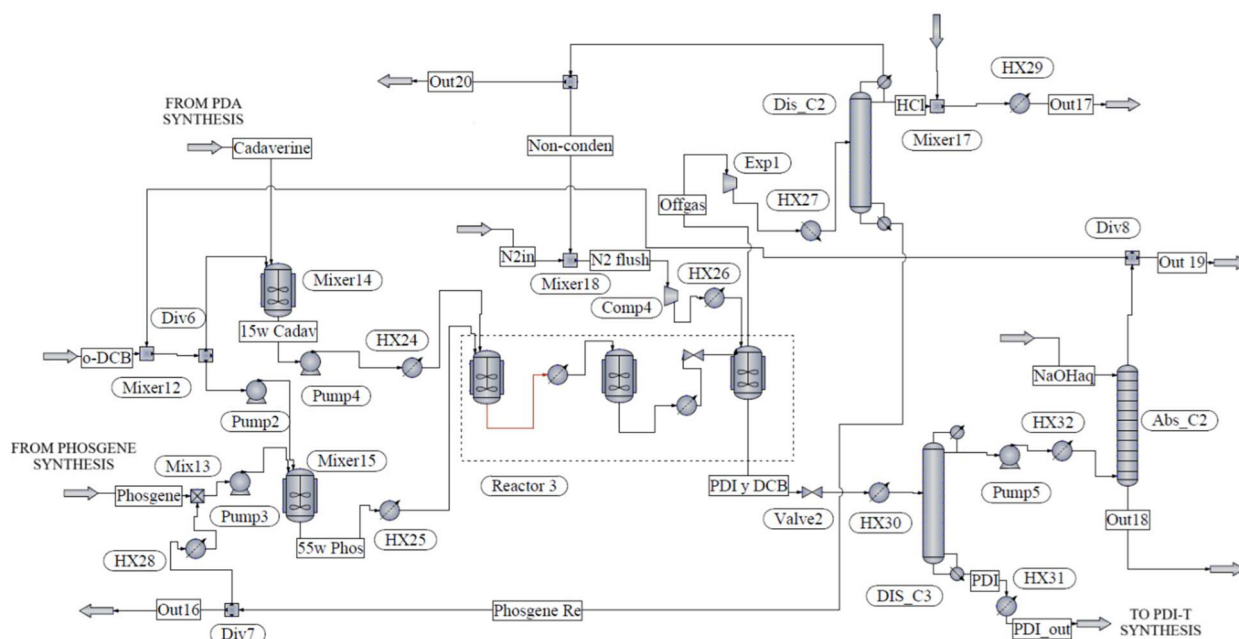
Out20
HX29
Dis_C2
HCl
Mixer17
Out17
FROM PDA SYNTHESIS
Cadaverine
Non-conden
Exp1
HX27
Offgas
Div8
N2in
N2 flush
Mixer18
HX26
Out 19
Mixer14
Comp4
Div6
15w Cadav
HX24
o-DCB
Mixer12
Pump4
NaOHaq
Pump2
HX32
Abs_C2
FROM PHOSGENE SYNTHESIS
Mix13
Mixer15
Phosgene
Reactor 3
PDI y DCB
Pump5
Pump3
Valve2
HX30
HX25
55w Phos
Out18
HX28
DIS_C3
PDI
HX31
Out16
Phosgene Re
Div7
PDI_out
TO PDI-T SYNTHESIS